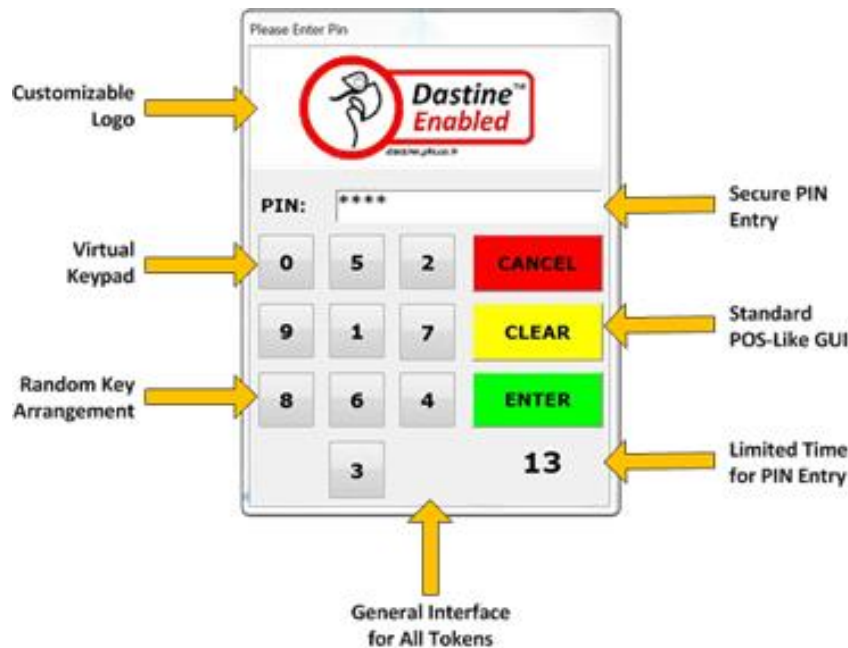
Please Enter Pin

Customizable Logo

Dastine™ Enabled

dastine.yfk.co.ir

PIN: ****

Secure PIN Entry

Virtual Keypad

| 0 | 5 | 2 | CANCEL |
|---|---|---|---|
| 9 | 1 | 7 | CLEAR |
| 8 | 6 | 4 | ENTER |
| | 3 | | 13 |

Standard POS-Like GUI

Random Key Arrangement

Limited Time for PIN Entry

General Interface for All Tokens